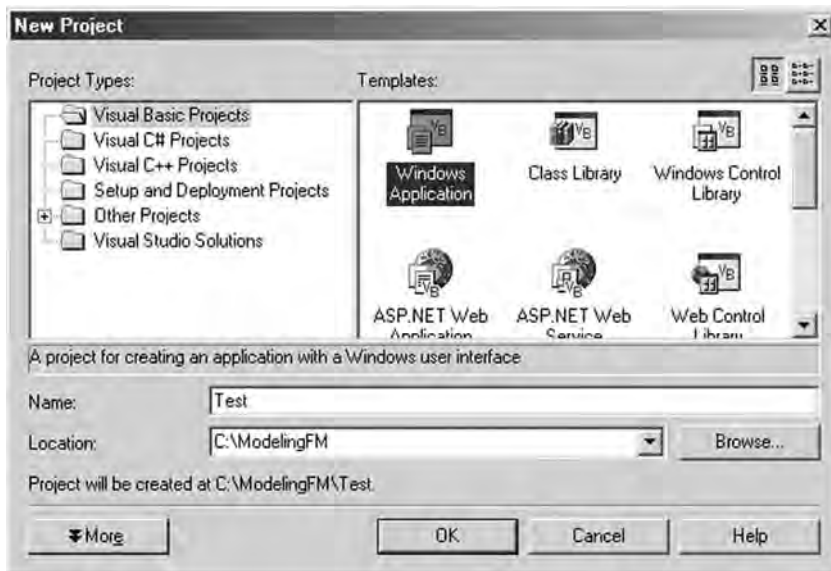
New Project

Project Types:

Visual Basic Projects
Visual C# Projects
Visual C++ Projects
Setup and Deployment Projects
Other Projects
Visual Studio Solutions

Templates:

Windows Application
Class Library
Windows Control Library
ASP.NET Web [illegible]
ASP.NET Web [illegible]
Web Control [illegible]

A project for creating an application with a Windows user interface

Name: Test

Location: C:\ModelingFM

Browse...

Project will be created at C:\ModelingFM\Test.

More

OK

Cancel

Help